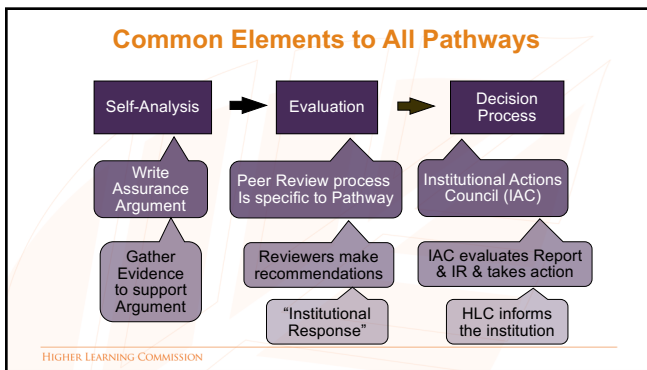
Common Elements to All Pathways

Self-Analysis

Evaluation

Decision Process

Write Assurance Argument

Gather Evidence to support Argument

Peer Review process Is specific to Pathway

Reviewers make recommendations

"Institutional Response"

Institutional Actions Council (IAC)

IAC evaluates Report & IR & takes action

HLC informs the institution

Higher Learning Commission